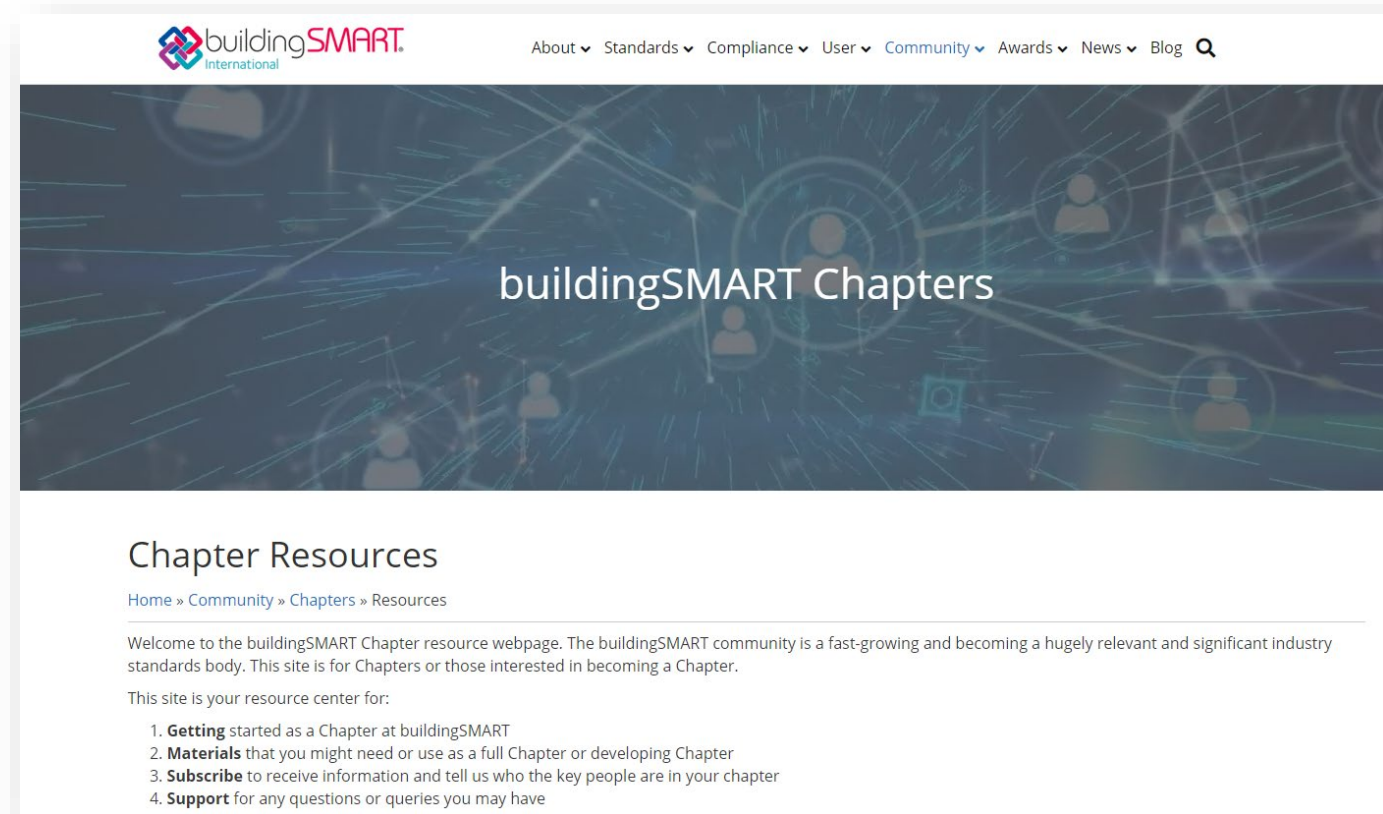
buildingSMART International

About Standards Compliance User Community Awards News Blog

buildingSMART Chapters

Chapter Resources

Home » Community » Chapters » Resources

Welcome to the buildingSMART Chapter resource webpage. The buildingSMART community is a fast-growing and becoming a hugely relevant and significant industry standards body. This site is for Chapters or those interested in becoming a Chapter.

This site is your resource center for:

1. **Getting** started as a Chapter at buildingSMART
2. **Materials** that you might need or use as a full Chapter or developing Chapter
3. **Subscribe** to receive information and tell us who the key people are in your chapter
4. **Support** for any questions or queries you may have